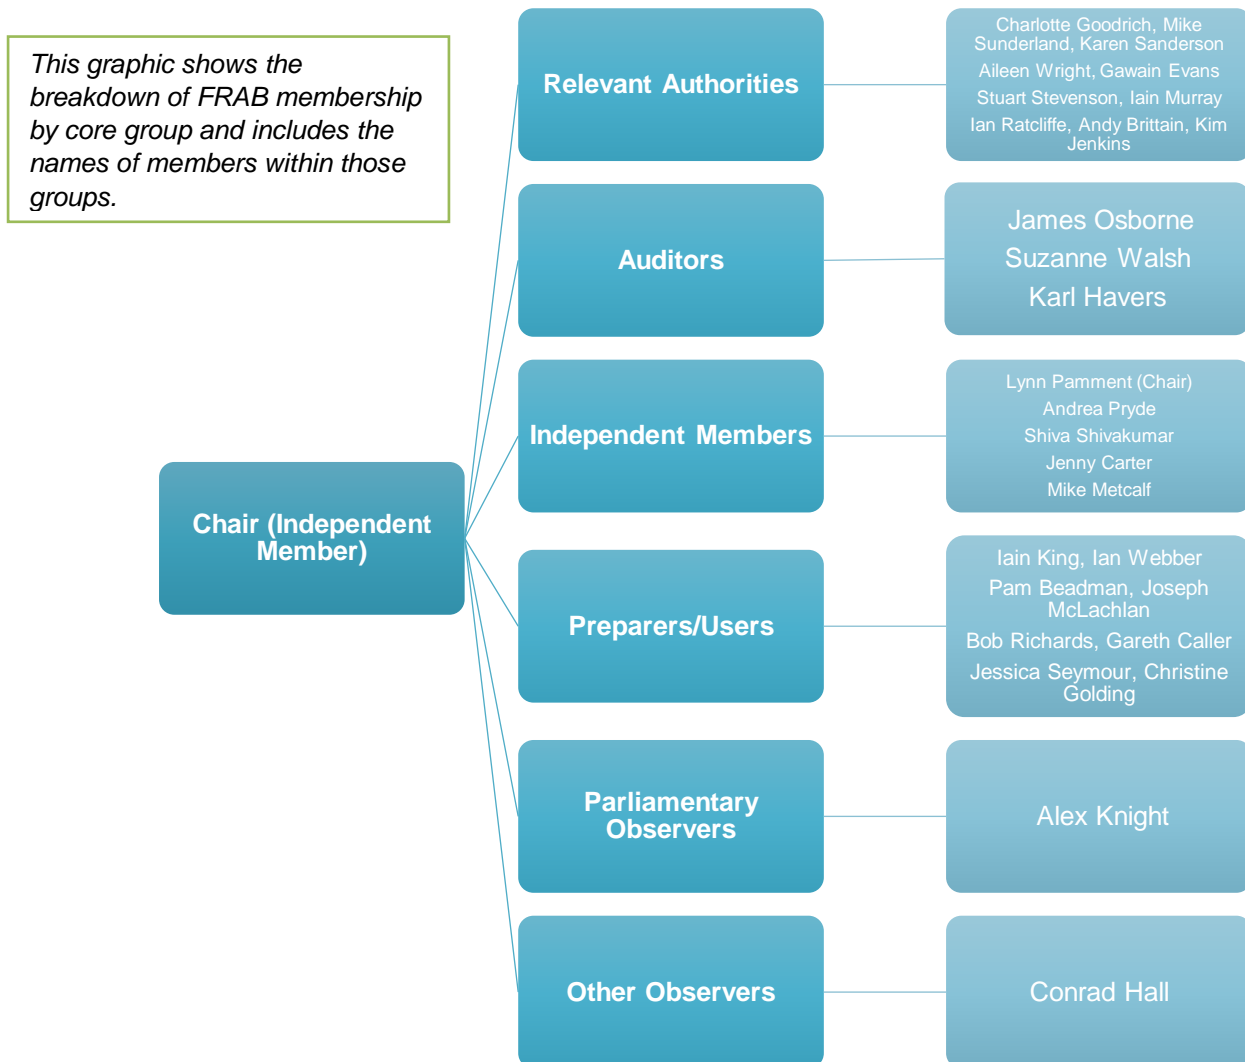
This graphic shows the breakdown of FRAB membership by core group and includes the names of members within those groups.

Chair (Independent Member)

Relevant Authorities

Charlotte Goodrich, Mike Sunderland, Karen Sanderson
Aileen Wright, Gawain Evans
Stuart Stevenson, Iain Murray
Ian Ratcliffe, Andy Brittain, Kim Jenkins

Auditors

James Osborne
Suzanne Walsh
Karl Havers

Independent Members

Lynn Pamment (Chair)
Andrea Pryde
Shiva Shivakumar
Jenny Carter
Mike Metcalf

Preparers/Users

Iain King, Ian Webber
Pam Beadman, Joseph McLachlan
Bob Richards, Gareth Caller
Jessica Seymour, Christine Golding

Parliamentary Observers

Alex Knight

Other Observers

Conrad Hall